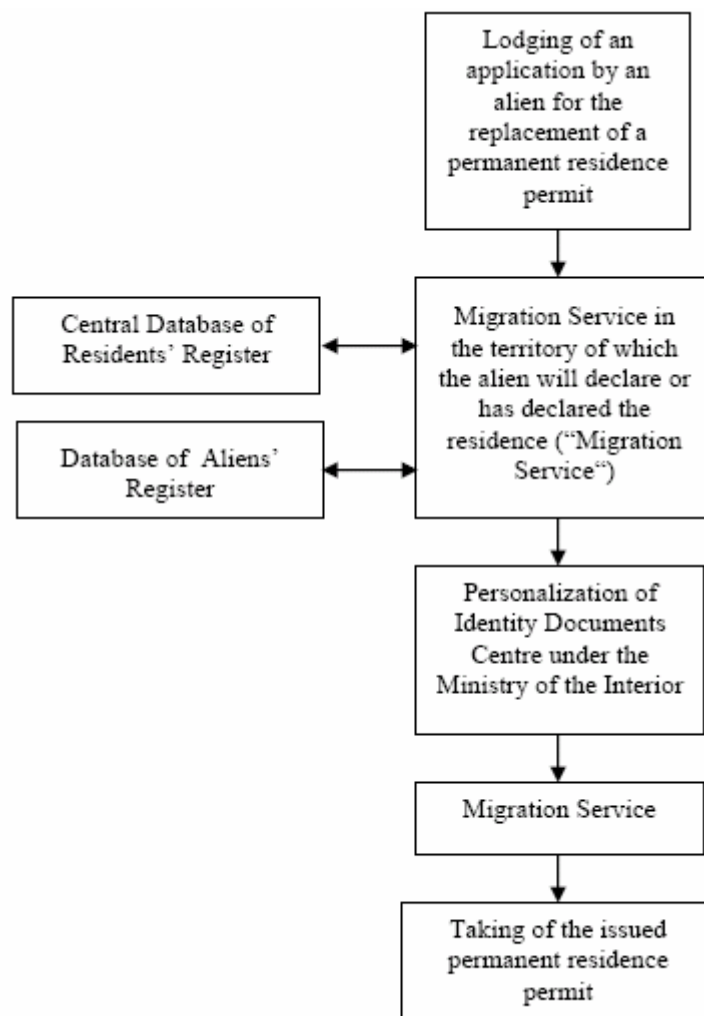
Lodging of an application by an alien for the replacement of a permanent residence permit

Central Database of Residents' Register

Database of Aliens' Register

Migration Service in the territory of which the alien will declare or has declared the residence ("Migration Service")

Personalization of Identity Documents Centre under the Ministry of the Interior

Migration Service

Taking of the issued permanent residence permit